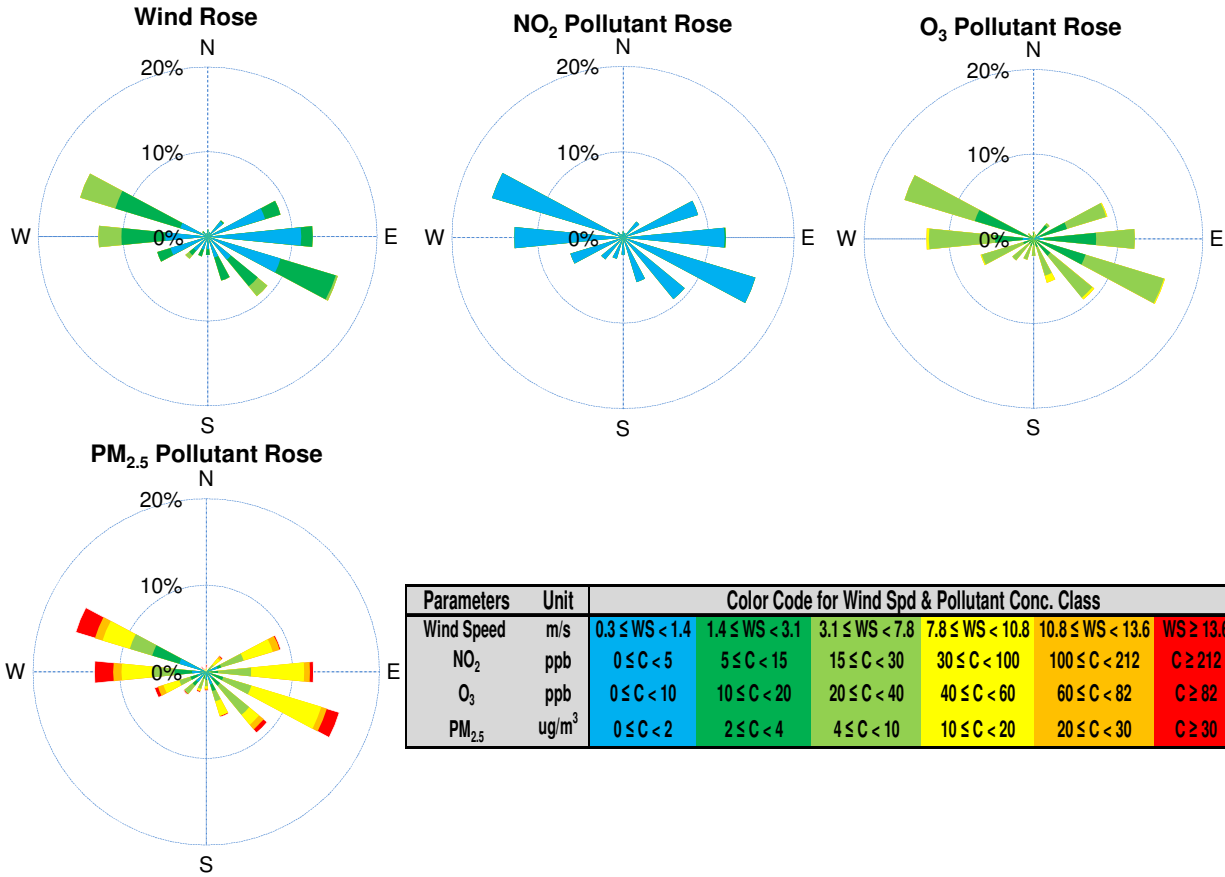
Wind Rose
N
20%
10%
W
0%
E
S

$NO_2$ Pollutant Rose
N
20%
10%
W
0%
E
S

$O_3$ Pollutant Rose
N
20%
10%
W
0%
E
S

$PM_{2.5}$ Pollutant Rose
N
20%
10%
W
0%
E
S

| Parameters | Unit | Color Code for Wind Spd & Pollutant Conc. Class | | | | | |
|---|---|---|---|---|---|---|---|
| Wind Speed | m/s | $0.3 \le WS < 1.4$ | $1.4 \le WS < 3.1$ | $3.1 \le WS < 7.8$ | $7.8 \le WS < 10.8$ | $10.8 \le WS < 13.6$ | $WS \ge 13.$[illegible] |
| $NO_2$ | ppb | $0 \le C < 5$ | $5 \le C < 15$ | $15 \le C < 30$ | $30 \le C < 100$ | $100 \le C < 212$ | $C \ge 212$ |
| $O_3$ | ppb | $0 \le C < 10$ | $10 \le C < 20$ | $20 \le C < 40$ | $40 \le C < 60$ | $60 \le C < 82$ | $C \ge 82$ |
| $PM_{2.5}$ | $ug/m^3$ | $0 \le C < 2$ | $2 \le C < 4$ | $4 \le C < 10$ | $10 \le C < 20$ | $20 \le C < 30$ | $C \ge 30$ |